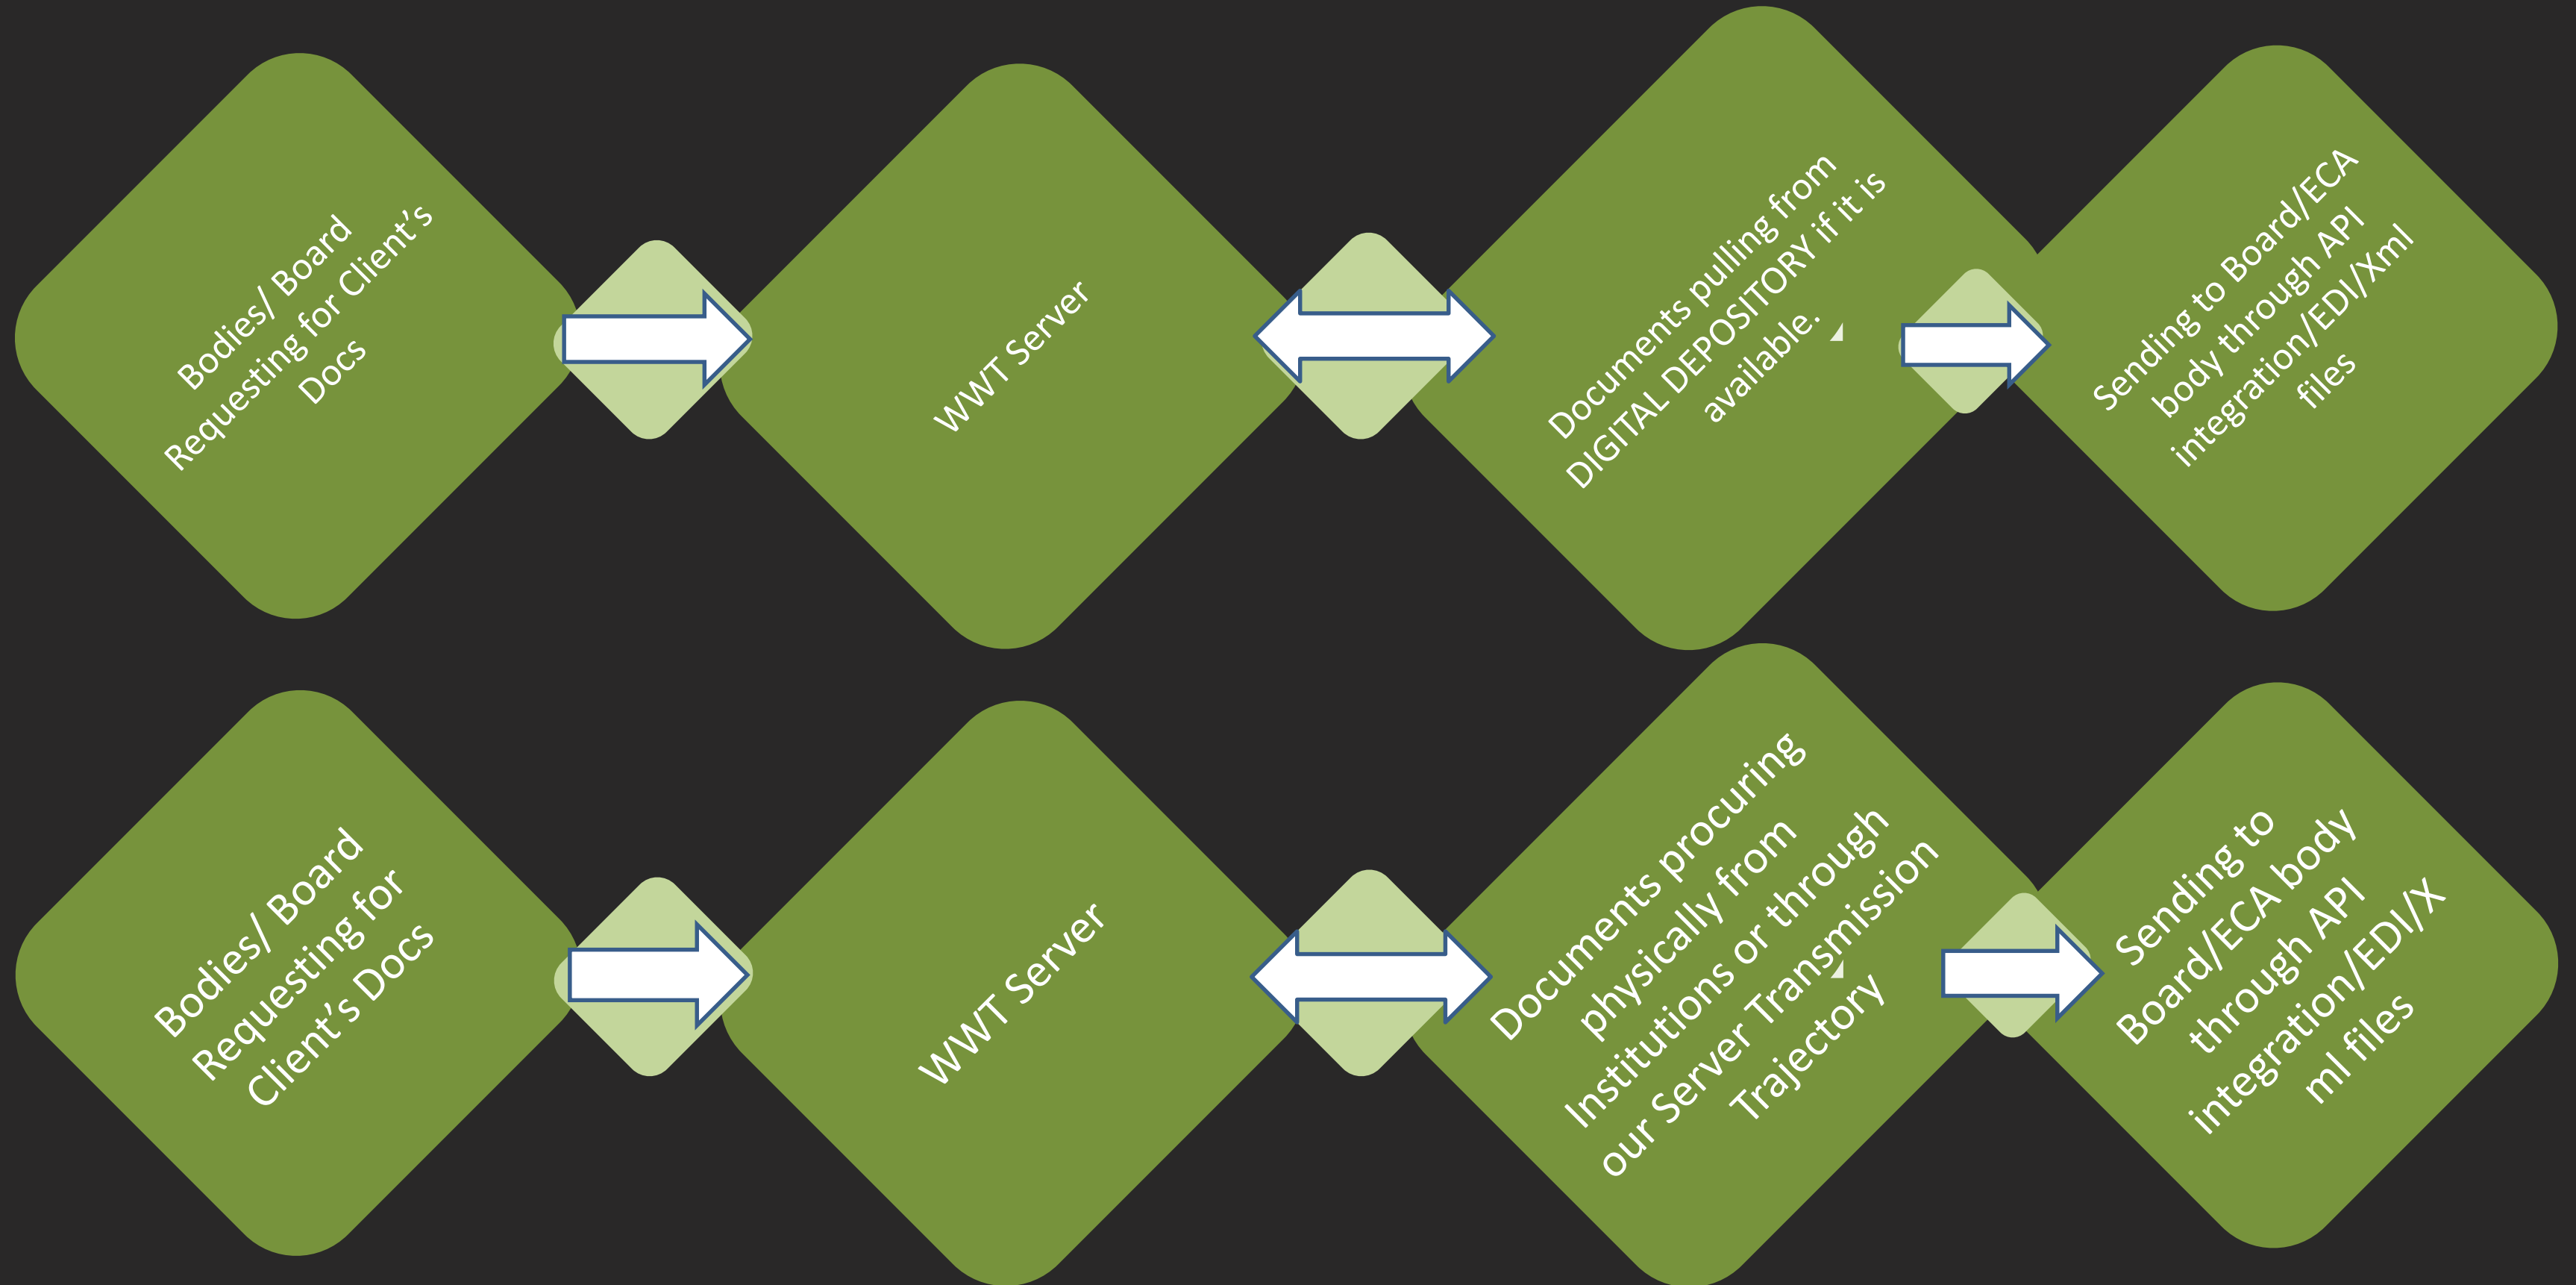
Bodies/ Board Requesting for Client's Docs

WWT Server

Documents pulling from DIGITAL DEPOSITORY if it is available.

Sending to Board/ECA body through API integration/EDI/Xml files

Bodies/ Board Requesting for Client's Docs

WWT Server

Documents procuring physically from Institutions or through our Server Transmission Trajectory

Sending to Board/ECA body through API integration/EDI/Xml files